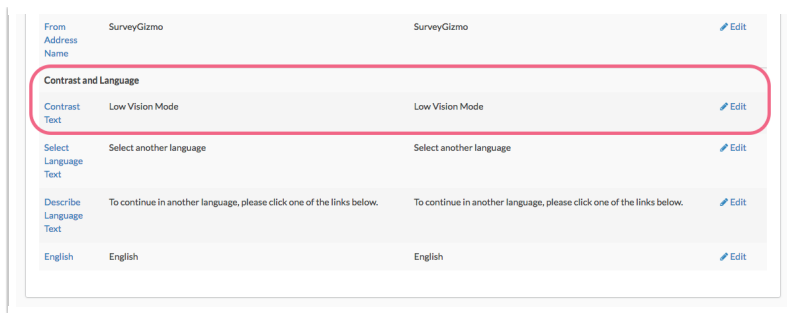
| | | | |
|---|---|---|---|
| From Address Name | SurveyGizmo | SurveyGizmo | Edit |

Contrast and Language

| | | | |
|---|---|---|---|
| Contrast Text | Low Vision Mode | Low Vision Mode | Edit |
| Select Language Text | Select another language | Select another language | Edit |
| Describe Language Text | To continue in another language, please click one of the links below. | To continue in another language, please click one of the links below. | Edit |
| English | English | English | Edit |